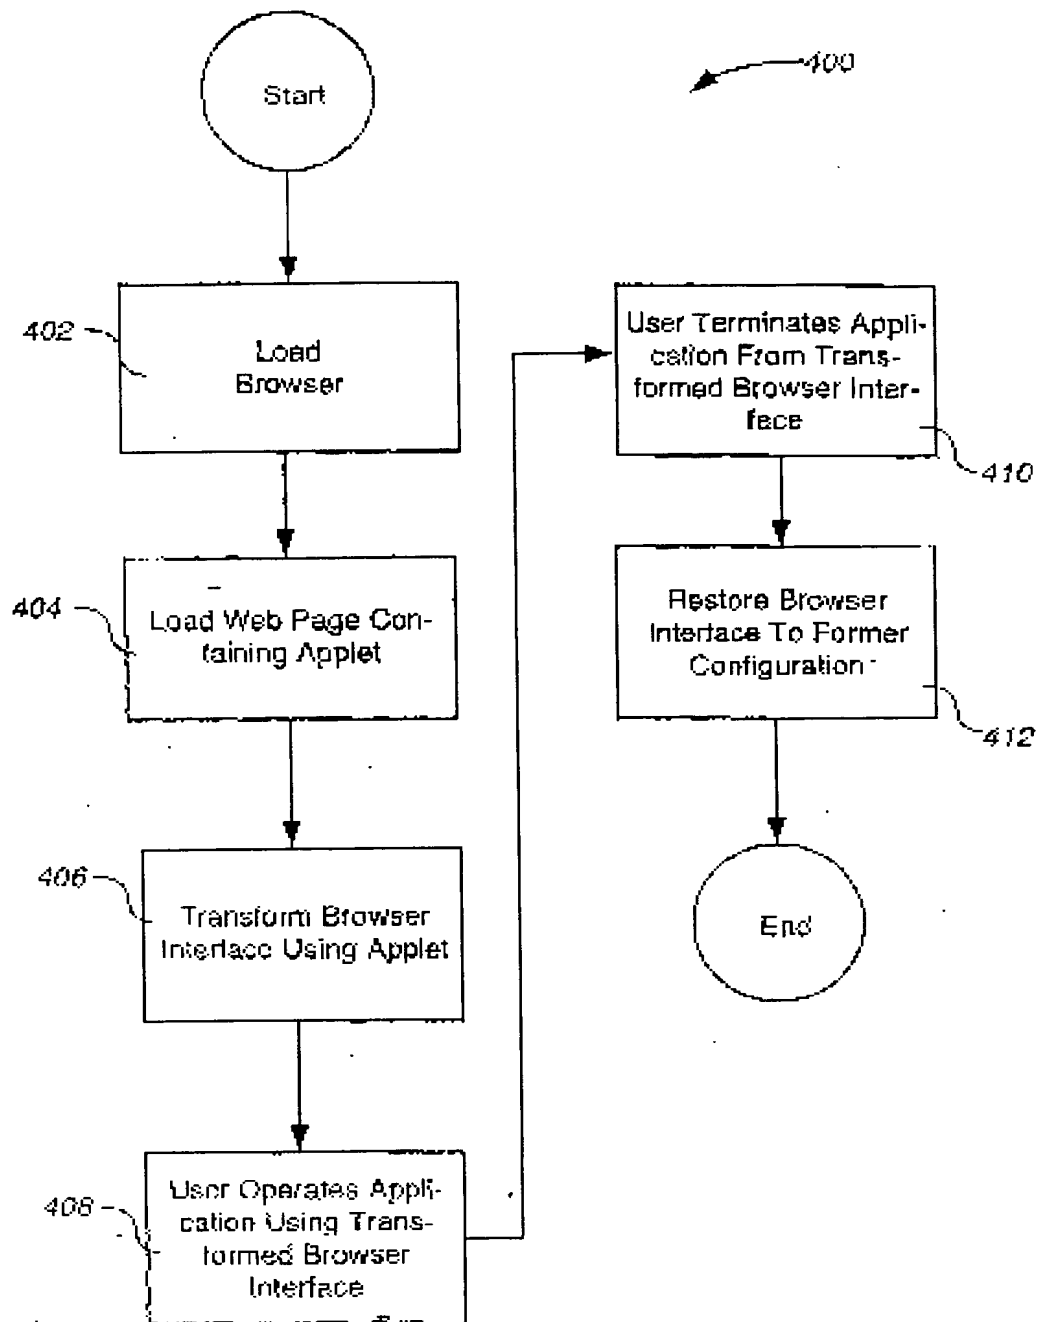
400

Start

402

Load Browser

404

Load Web Page Containing Applet

406

Transform Browser Interface Using Applet

408

User Operates Application Using Transformed Browser Interface

User Terminates Application From Transformed Browser Interface

410

Restore Browser Interface To Former Configuration

412

End